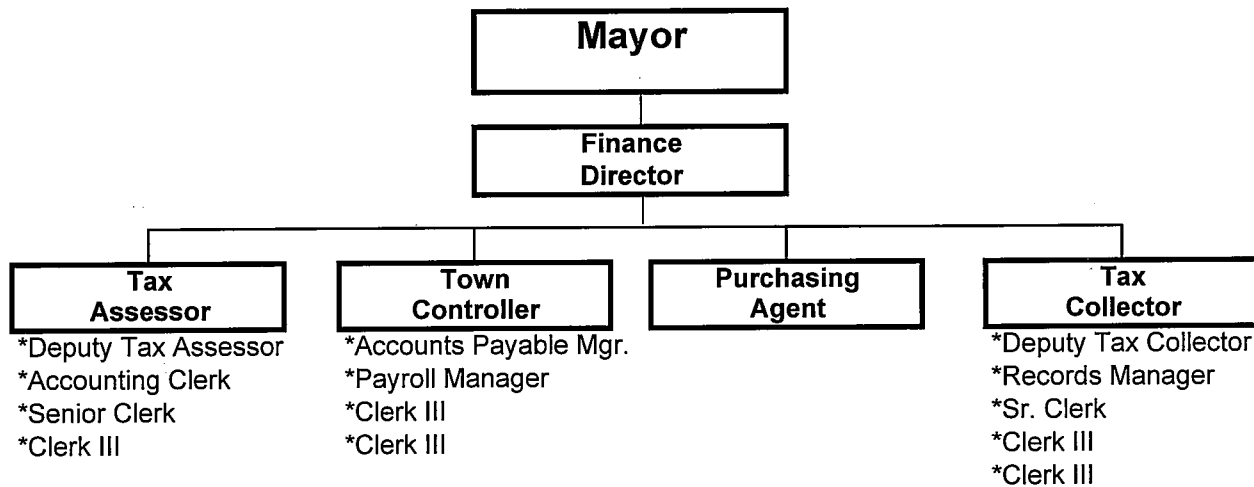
Mayor

Finance Director

Tax Assessor
*Deputy Tax Assessor
*Accounting Clerk
*Senior Clerk
*Clerk III

Town Controller
*Accounts Payable Mgr.
*Payroll Manager
*Clerk III
*Clerk III

Purchasing Agent

Tax Collector
*Deputy Tax Collector
*Records Manager
*Sr. Clerk
*Clerk III
*Clerk III